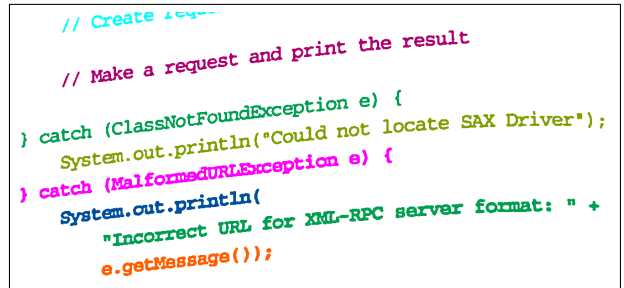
// Create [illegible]

// Make a request and print the result

} catch (ClassNotFoundException e) {
System.out.println("Could not locate SAX Driver");
} catch (MalformedURLException e) {
System.out.println(
"Incorrect URL for XML-RPC server format: " +
e.getMessage());